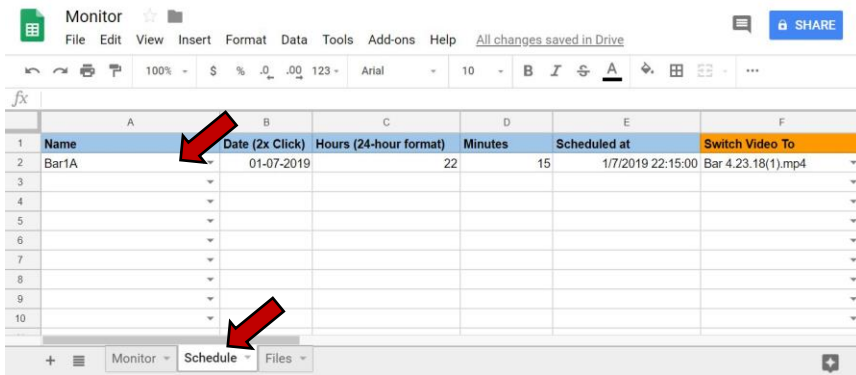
Monitor

File Edit View Insert Format Data Tools Add-ons Help All changes saved in Drive

SHARE

100% $ % .0 .00 123 Arial 10 B I S A

fx

| | A | B | C | D | E | F |
|---|---|---|---|---|---|---|
| 1 | Name | Date (2x Click) | Hours (24-hour format) | Minutes | Scheduled at | Switch Video To |
| 2 | Bar1A | 01-07-2019 | 22 | 15 | 1/7/2019 22:15:00 | Bar 4.23.18(1).mp4 |
| 3 | | | | | | |
| 4 | | | | | | |
| 5 | | | | | | |
| 6 | | | | | | |
| 7 | | | | | | |
| 8 | | | | | | |
| 9 | | | | | | |
| 10 | | | | | | |

+ Monitor Schedule Files